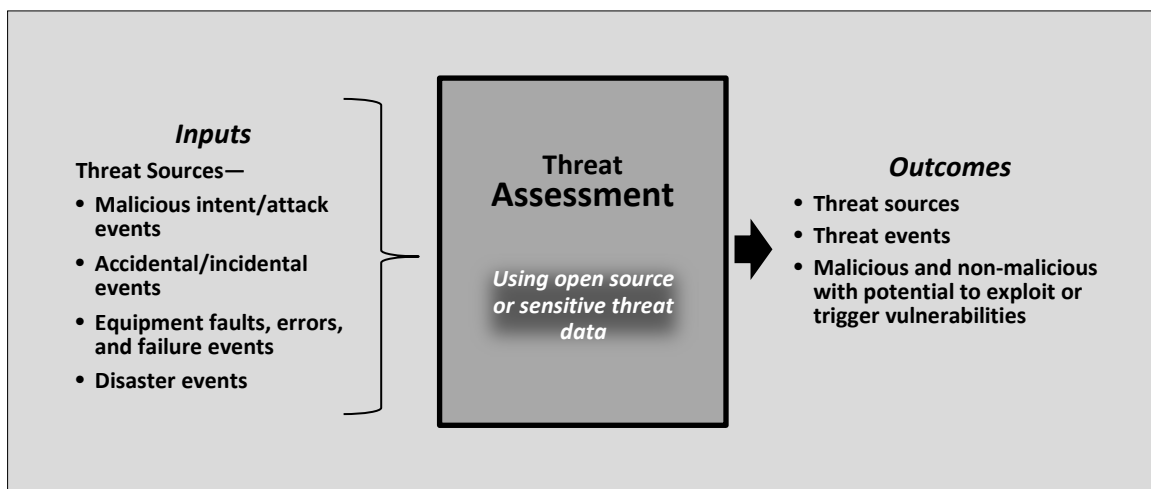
Inputs

Threat Sources—

- Malicious intent/attack events
- Accidental/incidental events
- Equipment faults, errors, and failure events
- Disaster events

Threat
Assessment

Using open source or sensitive threat data

Outcomes

- Threat sources
- Threat events
- Malicious and non-malicious with potential to exploit or trigger vulnerabilities